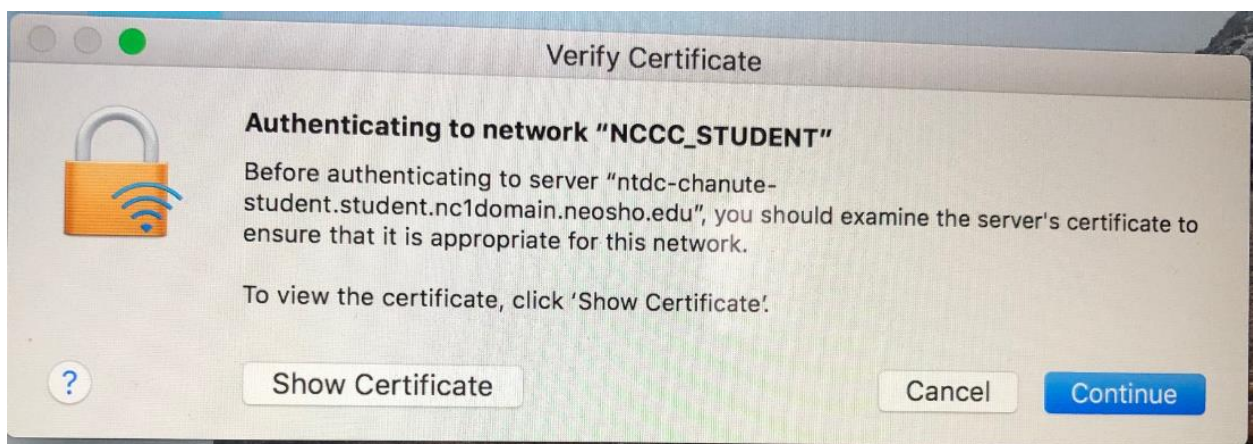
Verify Certificate

Authenticating to network "NCCC_STUDENT"

Before authenticating to server "ntdc-chanute-student.student.nc1domain.neosho.edu", you should examine the server's certificate to ensure that it is appropriate for this network.

To view the certificate, click 'Show Certificate'.

?

Show Certificate

Cancel

Continue